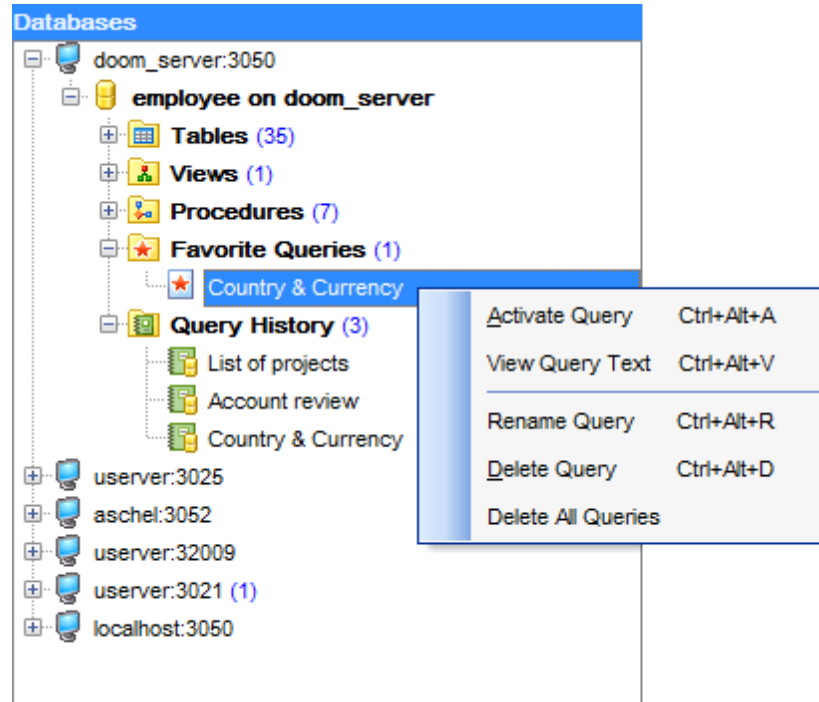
Databases

doom_server:3050
employee on doom_server
Tables (35)
Views (1)
Procedures (7)
Favorite Queries (1)
Country & Currency
Query History (3)
List of projects
Account review
Country & Currency
userver:3025
aschel:3052
userver:32009
userver:3021 (1)
localhost:3050

Activate Query Ctrl+Alt+A
View Query Text Ctrl+Alt+V
Rename Query Ctrl+Alt+R
Delete Query Ctrl+Alt+D
Delete All Queries